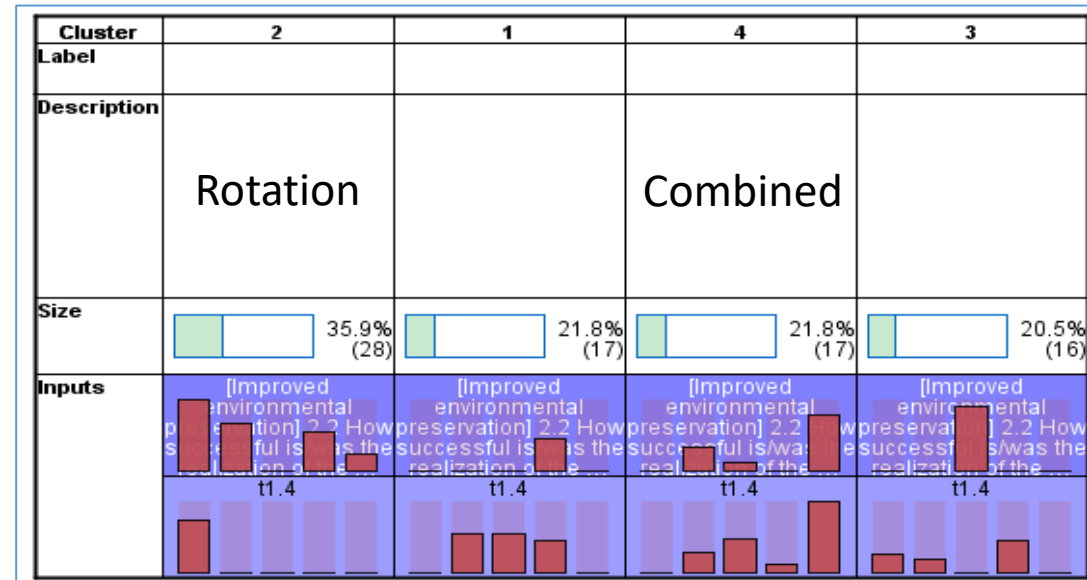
| Cluster | 2 | 1 | 4 | 3 |
|---|---|---|---|---|
| Label | | | | |
| Description | Rotation | | Combined | |
| Size | 35.9% (28) | 21.8% (17) | 21.8% (17) | 20.5% (16) |
| Inputs | [Improved environmental preservation] 2.2 How successful is/was the realization of the ... | [Improved environmental preservation] 2.2 How successful is/was the realization of the ... | [Improved environmental preservation] 2.2 How successful is/was the realization of the ... | [Improved environmental preservation] 2.2 How successful is/was the realization of the ... |
| | t1.4 | t1.4 | t1.4 | t1.4 |